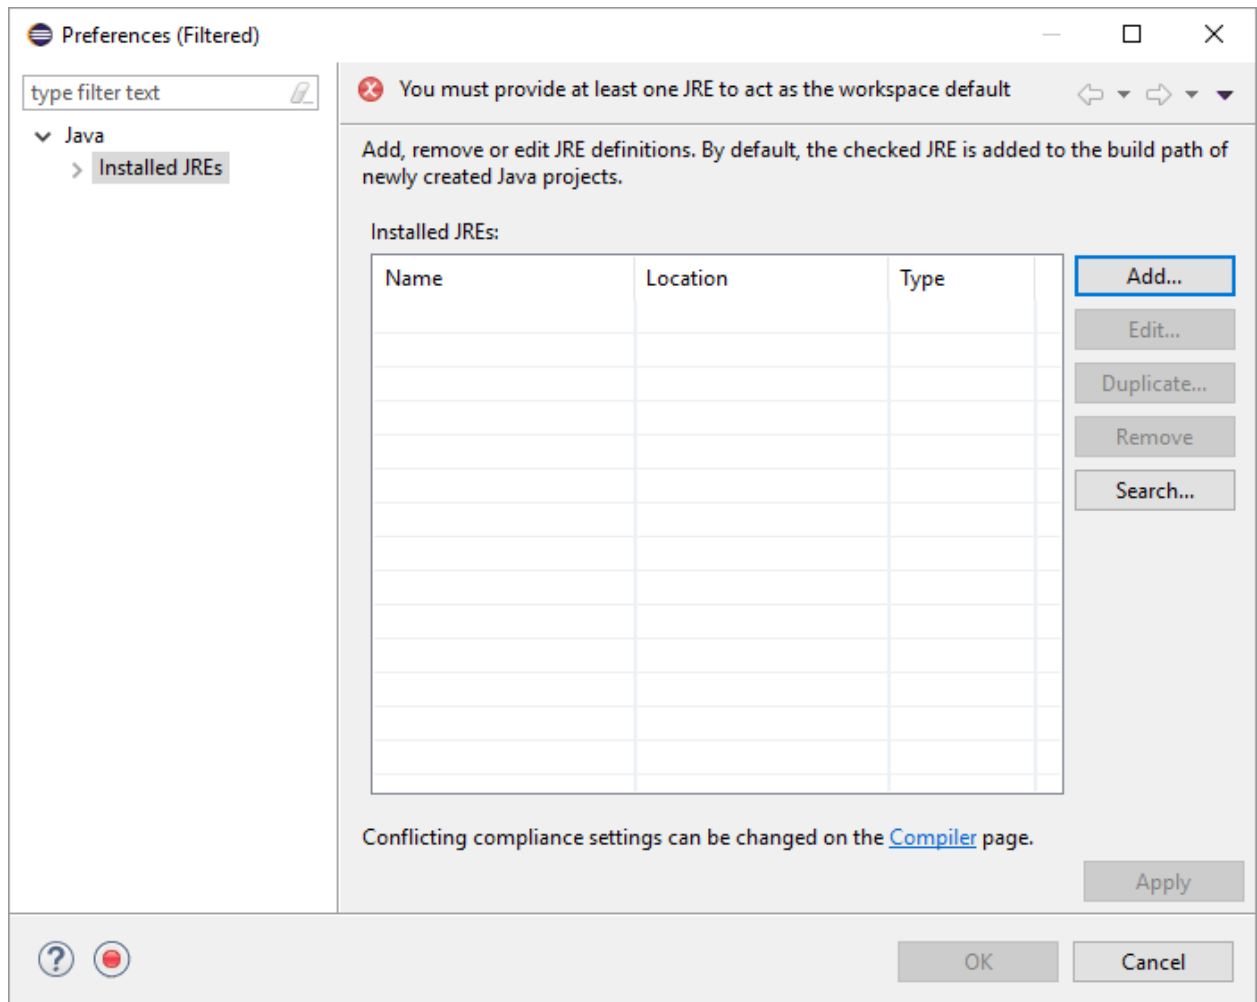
Preferences (Filtered)

type filter text

Java
Installed JREs

You must provide at least one JRE to act as the workspace default

Add, remove or edit JRE definitions. By default, the checked JRE is added to the build path of newly created Java projects.

Installed JREs:

| Name | Location | Type |
|---|---|---|

Add...
Edit...
Duplicate...
Remove
Search...

Conflicting compliance settings can be changed on the Compiler page.

Apply

OK
Cancel